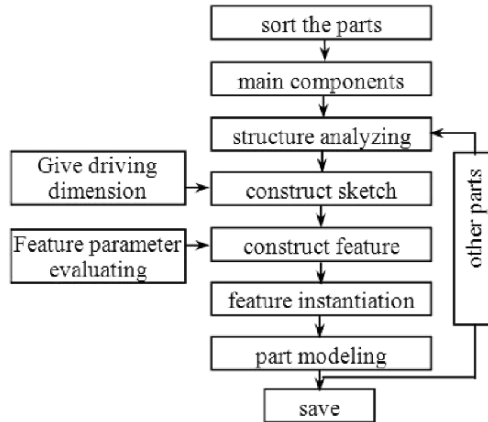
sort the parts

main components

structure analyzing

Give driving dimension

construct sketch

Feature parameter evaluating

construct feature

feature instantiation

part modeling

save

other parts